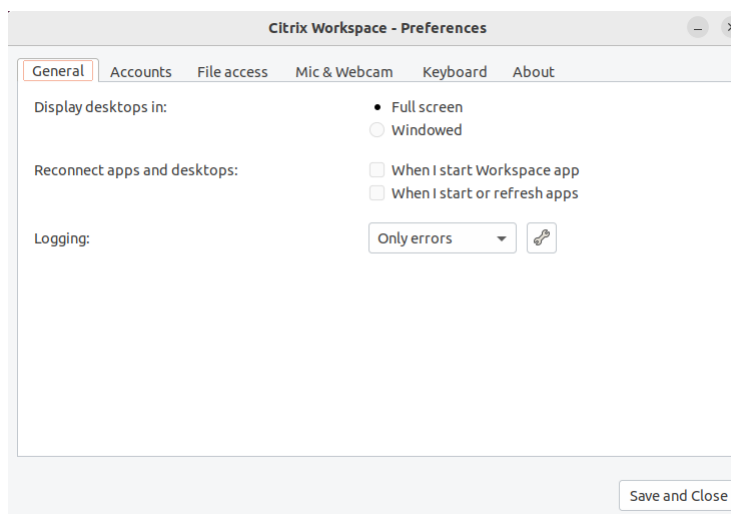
Citrix Workspace - Preferences

General Accounts File access Mic & Webcam Keyboard About

Display desktops in:
Full screen
Windowed

Reconnect apps and desktops:
When I start Workspace app
When I start or refresh apps

Logging:
Only errors

Save and Close